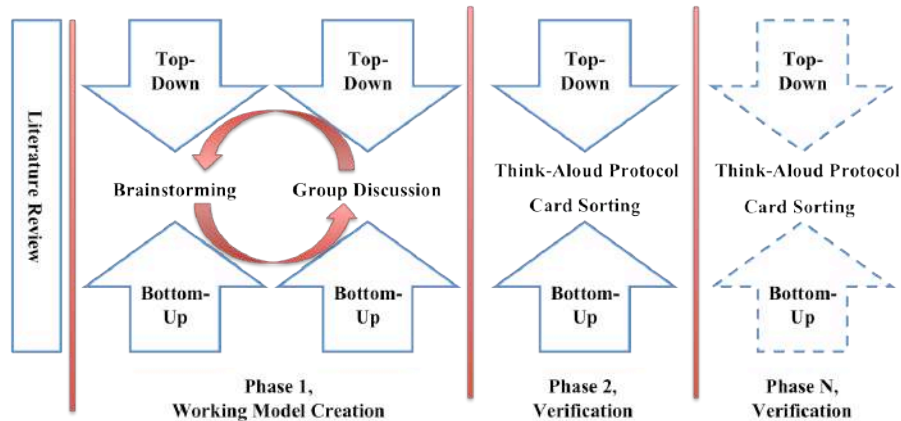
Literature Review

Top-Down

Top-Down

Brainstorming

Group Discussion

Bottom-Up

Bottom-Up

Phase 1, Working Model Creation

Top-Down

Think-Aloud Protocol

Card Sorting

Bottom-Up

Phase 2, Verification

Top-Down

Think-Aloud Protocol

Card Sorting

Bottom-Up

Phase N, Verification